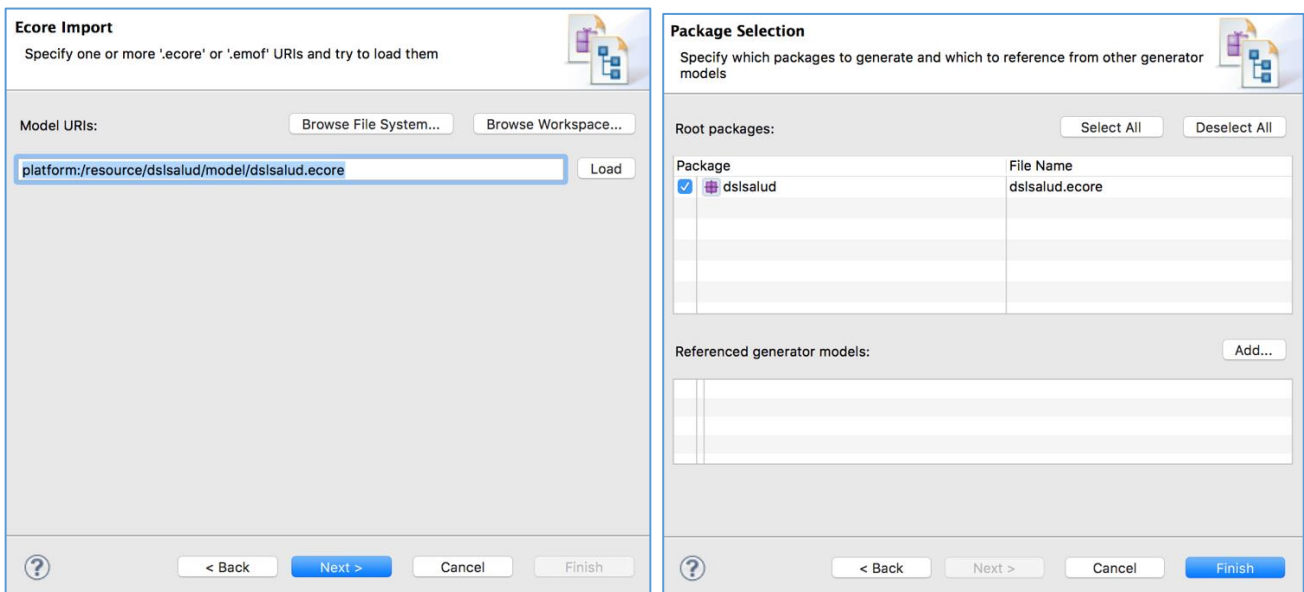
Ecore Import

Specify one or more '.ecore' or '.emof' URIs and try to load them

Model URIs:

Browse File System...

Browse Workspace...

platform:/resource/dslsalud/model/dslsalud.ecore

Load

?

< Back

Next >

Cancel

Finish

Package Selection

Specify which packages to generate and which to reference from other generator models

Root packages:

Select All

Deselect All

| Package | File Name |
|---|---|
| dslsalud | dslsalud.ecore |

Referenced generator models:

Add...

?

< Back

Next >

Cancel

Finish